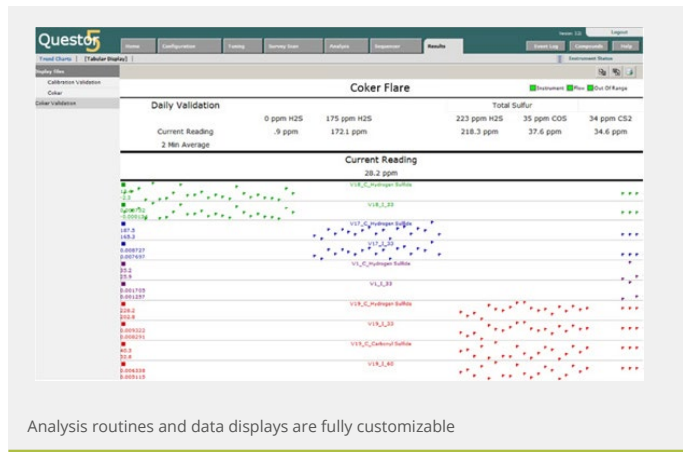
Questor5

Home | Configuration | Tuning | Survey Scan | Analyze | Sequencer | Results

Version: 3.0 | Logout

Event Log | Components | Help

Trend Charts | [Tabular Display]

Instrument Status

Display Files

Calibration Validation

Coker

Coker Validation

Coker Flare

Instrument | Flow | Out Of Range

Daily Validation

Total Sulfur

| | 0 ppm H2S | 175 ppm H2S | 223 ppm H2S | 35 ppm COS | 34 ppm CS2 |
|---|---|---|---|---|---|
| Current Reading | .9 ppm | 172.1 ppm | 218.3 ppm | 37.6 ppm | 34.6 ppm |
| 2 Min Average | | | | | |

Current Reading

28.2 ppm

V18_C_Hydrogen Sulfide

V18_I_83

V17_C_Hydrogen Sulfide

V17_I_83

V1_C_Hydrogen Sulfide

V1_I_83

V19_C_Hydrogen Sulfide

V19_I_83

V19_C_Carbonyl Sulfide

V19_I_60

187.5
165.3
0.008727
0.007697
35.2
25.9
0.001705
0.001297
228.2
202.8
0.009322
0.008291
40.3
33.8
0.006339
0.005115

Analysis routines and data displays are fully customizable